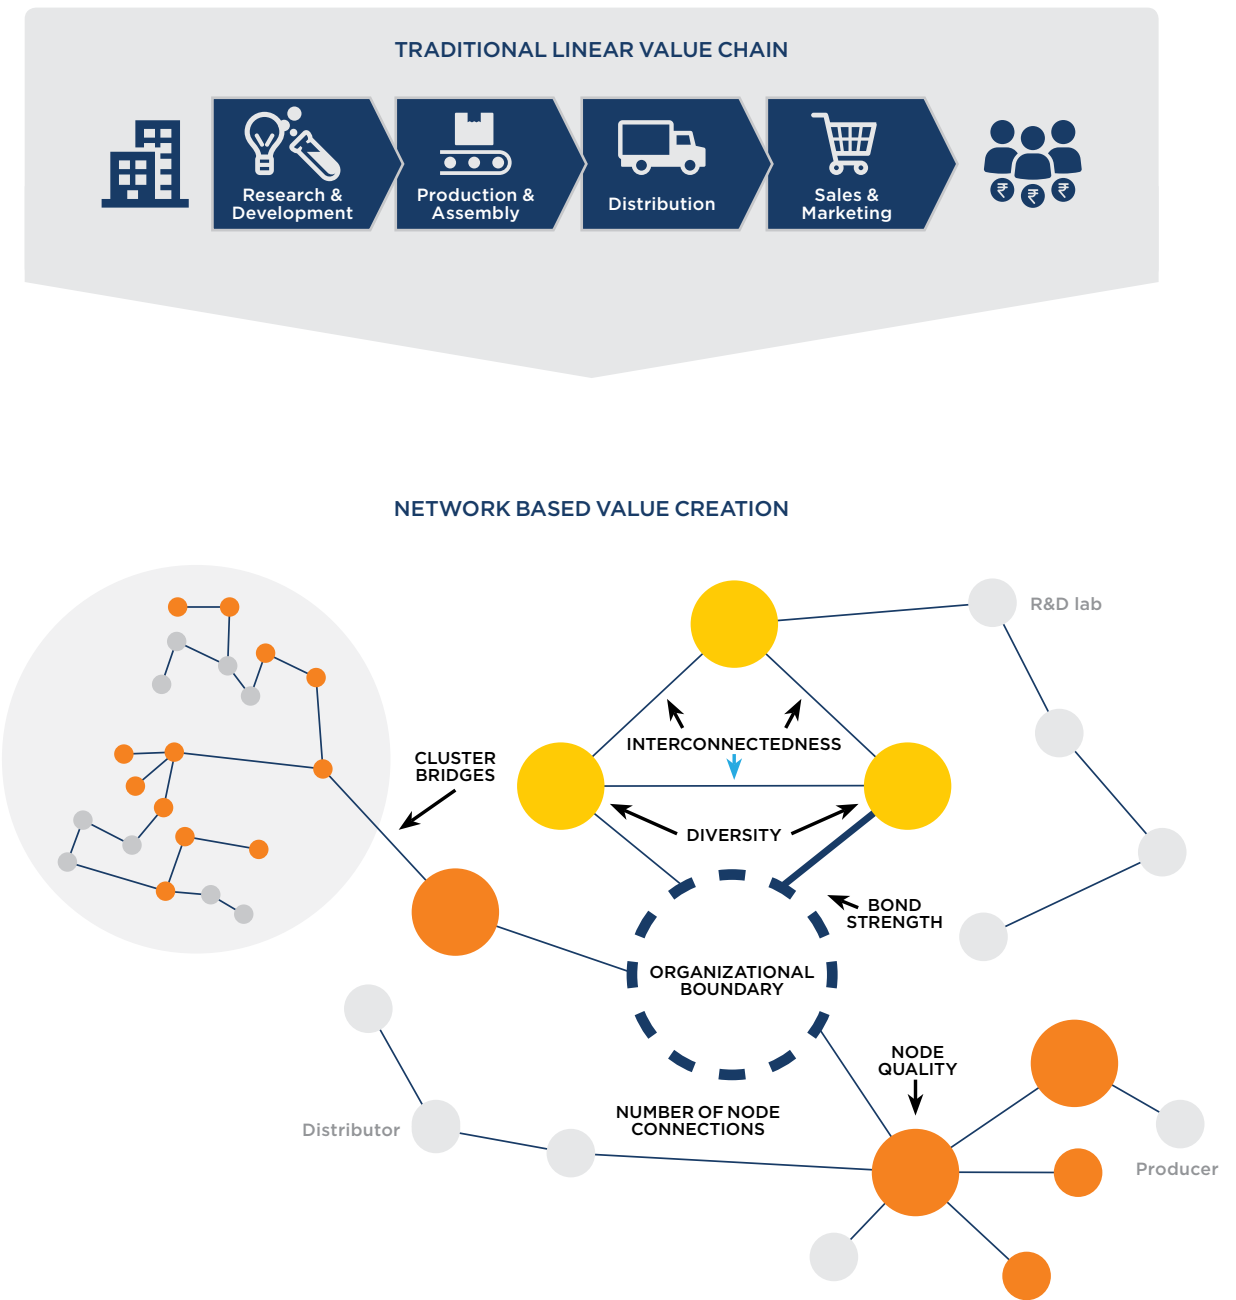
TRADITIONAL LINEAR VALUE CHAIN

Research & Development

Production & Assembly

Distribution

Sales & Marketing

₹ ₹ ₹

NETWORK BASED VALUE CREATION

R&D lab

INTERCONNECTEDNESS

CLUSTER BRIDGES

DIVERSITY

BOND STRENGTH

ORGANIZATIONAL BOUNDARY

NODE QUALITY

NUMBER OF NODE CONNECTIONS

Distributor

Producer